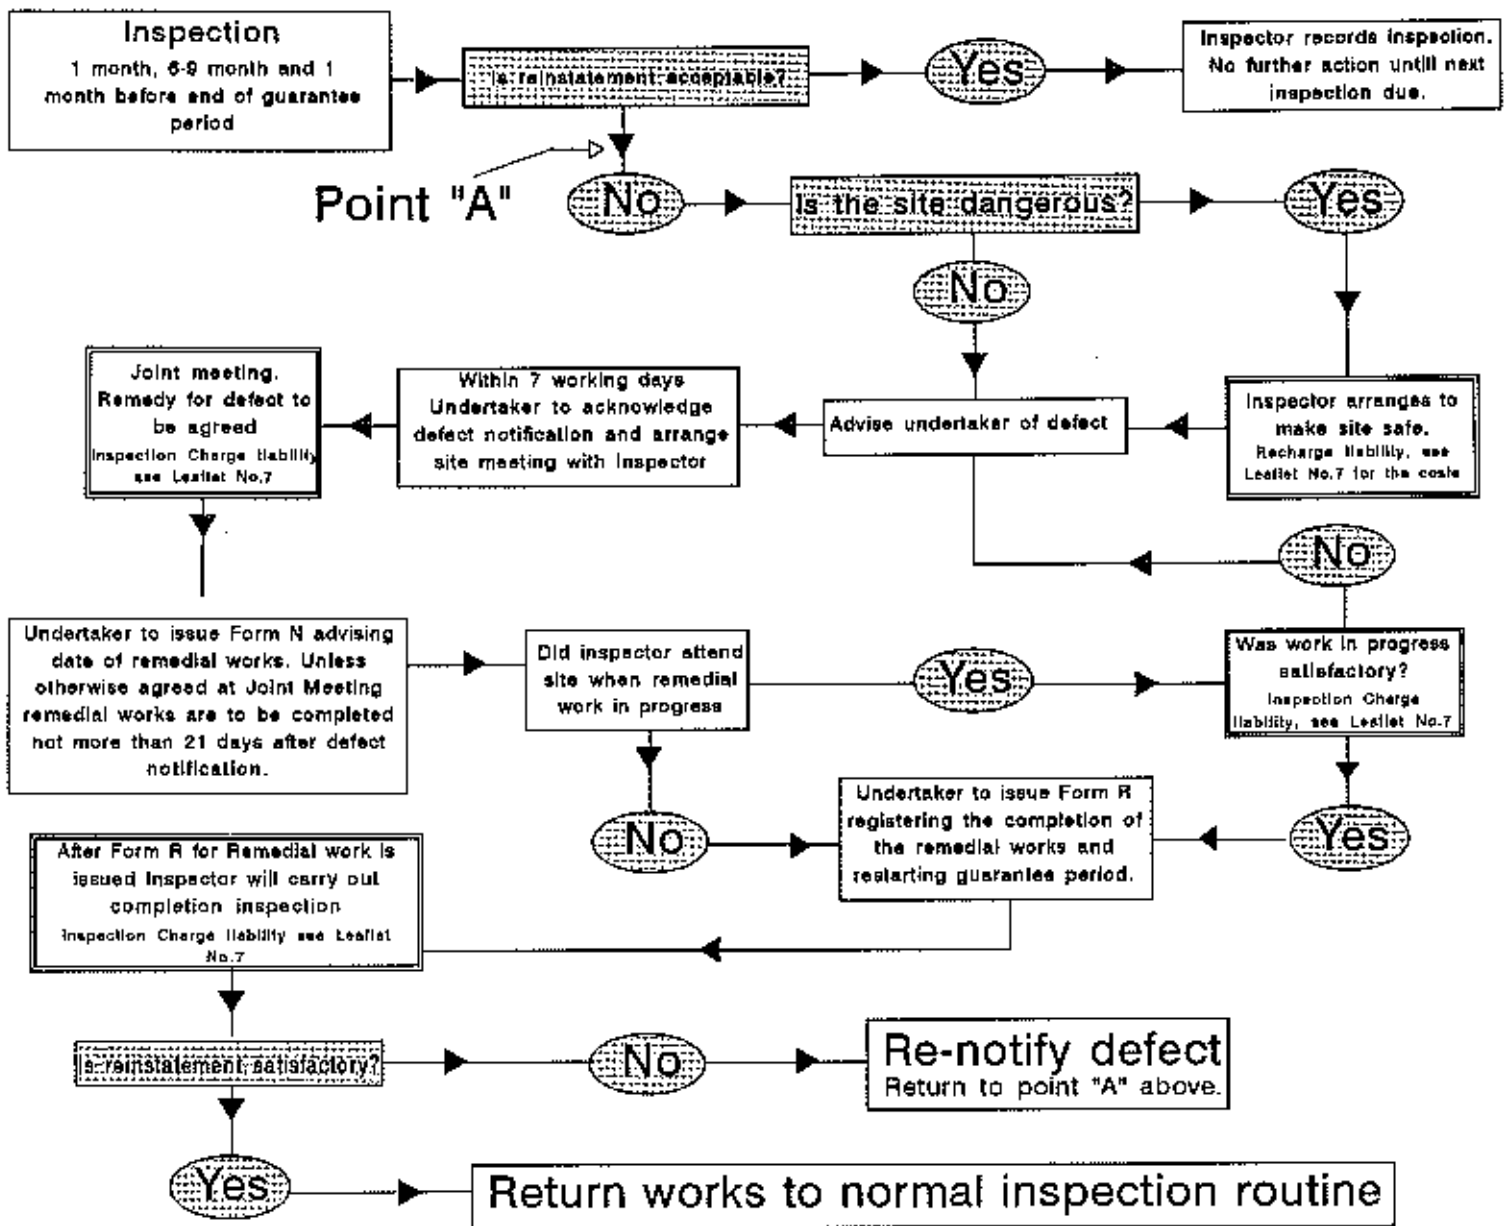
Inspection
1 month, 6-9 month and 1 month before end of guarantee period

Is reinstatement acceptable?

Yes

Inspector records inspection. No further action untill next inspection due.

Point "A"

No

Is the site dangerous?

Yes

No

Joint meeting. Remedy for defect to be agreed
Inspection Charge liability see Leaflet No.7

Within 7 working days Undertaker to acknowledge defect notification and arrange site meeting with Inspector

Advise undertaker of defect

Inspector arranges to make site safe.
Recharge liability, see Leaflet No.7 for the costs

No

Undertaker to issue Form N advising date of remedial works. Unless otherwise agreed at Joint Meeting remedial works are to be completed not more than 21 days after defect notification.

Did inspector attend site when remedial work in progress

Yes

Was work in progress satisfactory?
Inspection Charge liability, see Leaflet No.7

No

Undertaker to issue Form R registering the completion of the remedial works and restarting guarantee period.

Yes

After Form R for Remedial work is issued Inspector will carry out completion inspection
Inspection Charge liability see Leaflet No.7

Is reinstatement satisfactory?

No

Re-notify defect
Return to point "A" above.

Yes

Return works to normal inspection routine